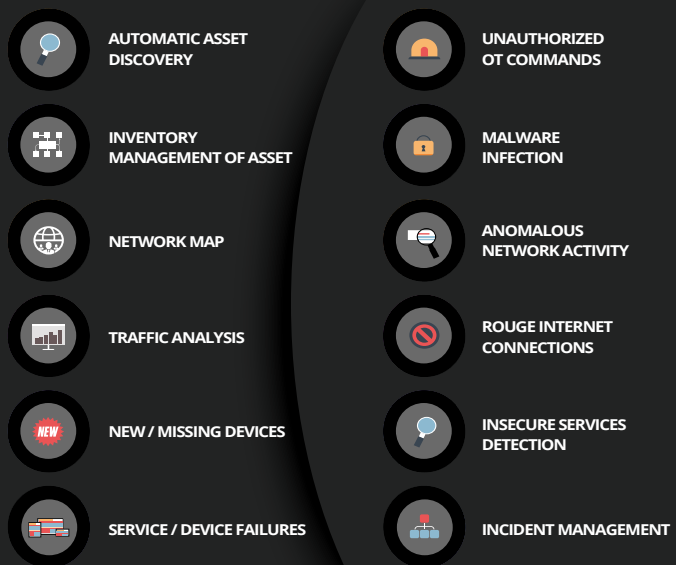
AUTOMATIC ASSET DISCOVERY

INVENTORY MANAGEMENT OF ASSET

NETWORK MAP

TRAFFIC ANALYSIS

NEW

NEW / MISSING DEVICES

SERVICE / DEVICE FAILURES

UNAUTHORIZED OT COMMANDS

MALWARE INFECTION

ANOMALOUS NETWORK ACTIVITY

ROUGE INTERNET CONNECTIONS

INSECURE SERVICES DETECTION

INCIDENT MANAGEMENT